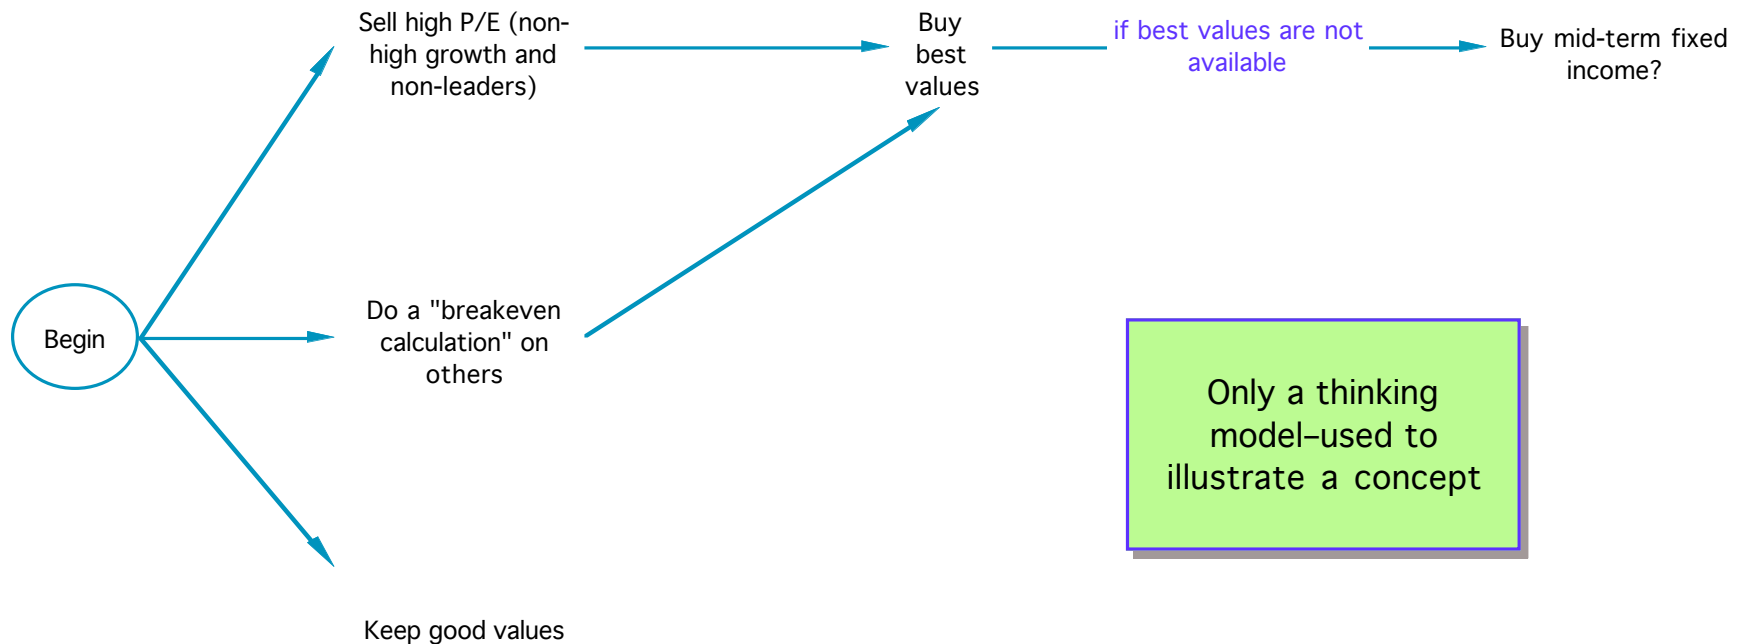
Sell high P/E (non-high growth and non-leaders)

Buy best values

if best values are not available

Buy mid-term fixed income?

Begin

Do a "breakeven calculation" on others

Only a thinking model–used to illustrate a concept

Keep good values